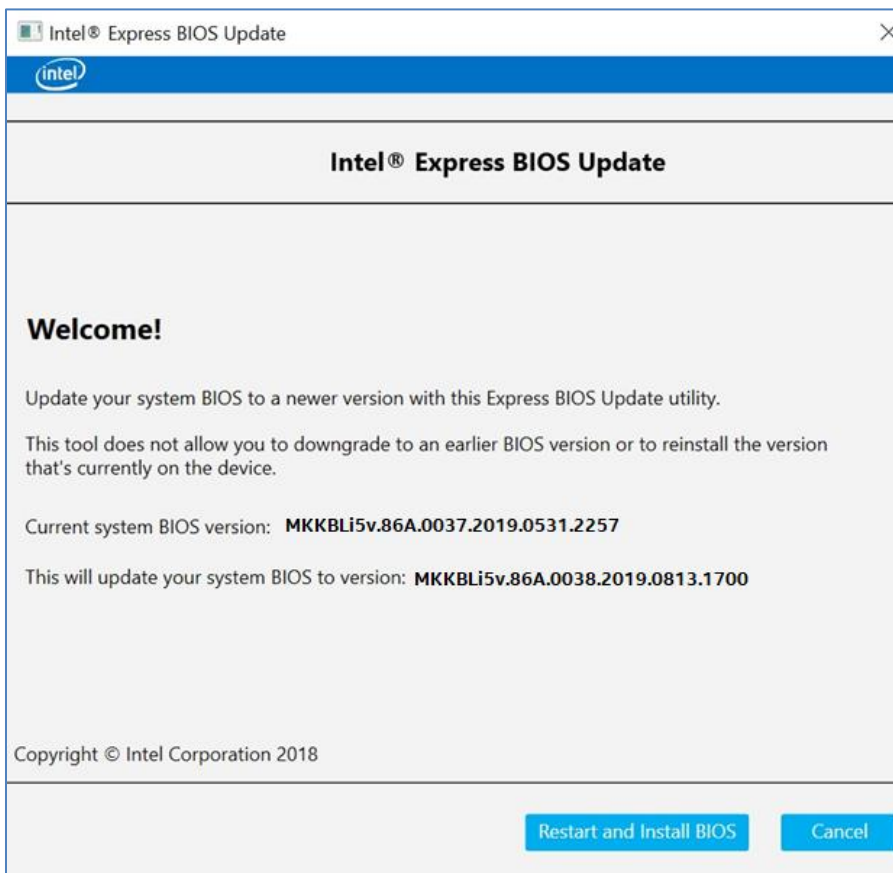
Intel® Express BIOS Update

intel

Intel® Express BIOS Update

Welcome!

Update your system BIOS to a newer version with this Express BIOS Update utility.

This tool does not allow you to downgrade to an earlier BIOS version or to reinstall the version that's currently on the device.

Current system BIOS version: MKKBLi5v.86A.0037.2019.0531.2257

This will update your system BIOS to version: MKKBLi5v.86A.0038.2019.0813.1700

Copyright © Intel Corporation 2018

Restart and Install BIOS

Cancel